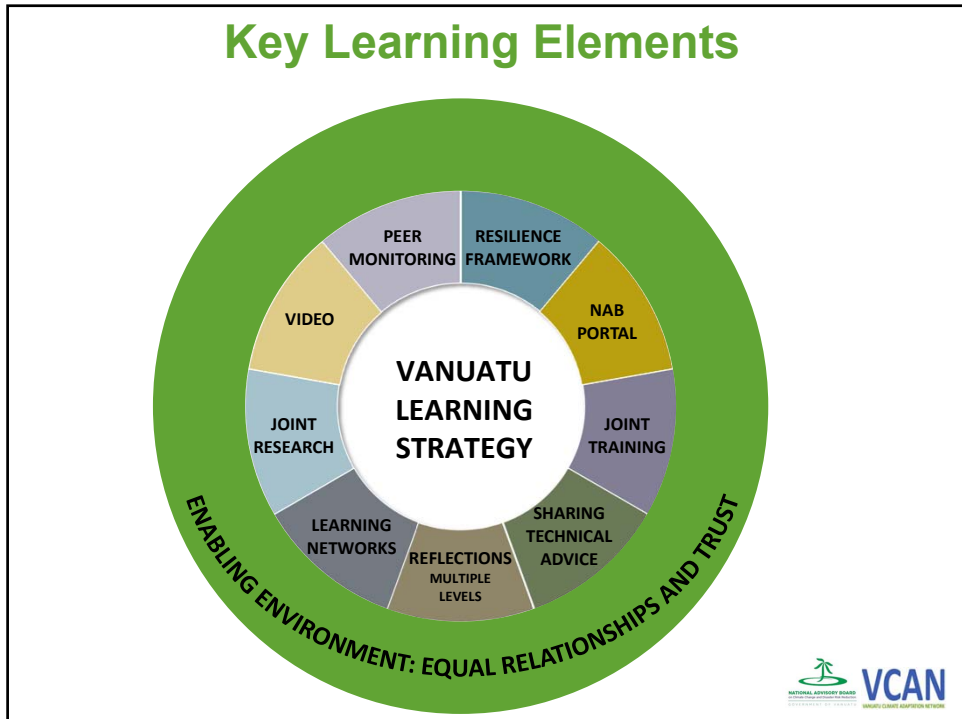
Key Learning Elements

VANUATU LEARNING STRATEGY

RESILIENCE FRAMEWORK

NAB PORTAL

JOINT TRAINING

SHARING TECHNICAL ADVICE

REFLECTIONS MULTIPLE LEVELS

LEARNING NETWORKS

JOINT RESEARCH

VIDEO

PEER MONITORING

ENABLING ENVIRONMENT: EQUAL RELATIONSHIPS AND TRUST

NATIONAL ADVISORY BOARD

VCAN
VANUATU CLIMATE ADAPTATION NETWORK